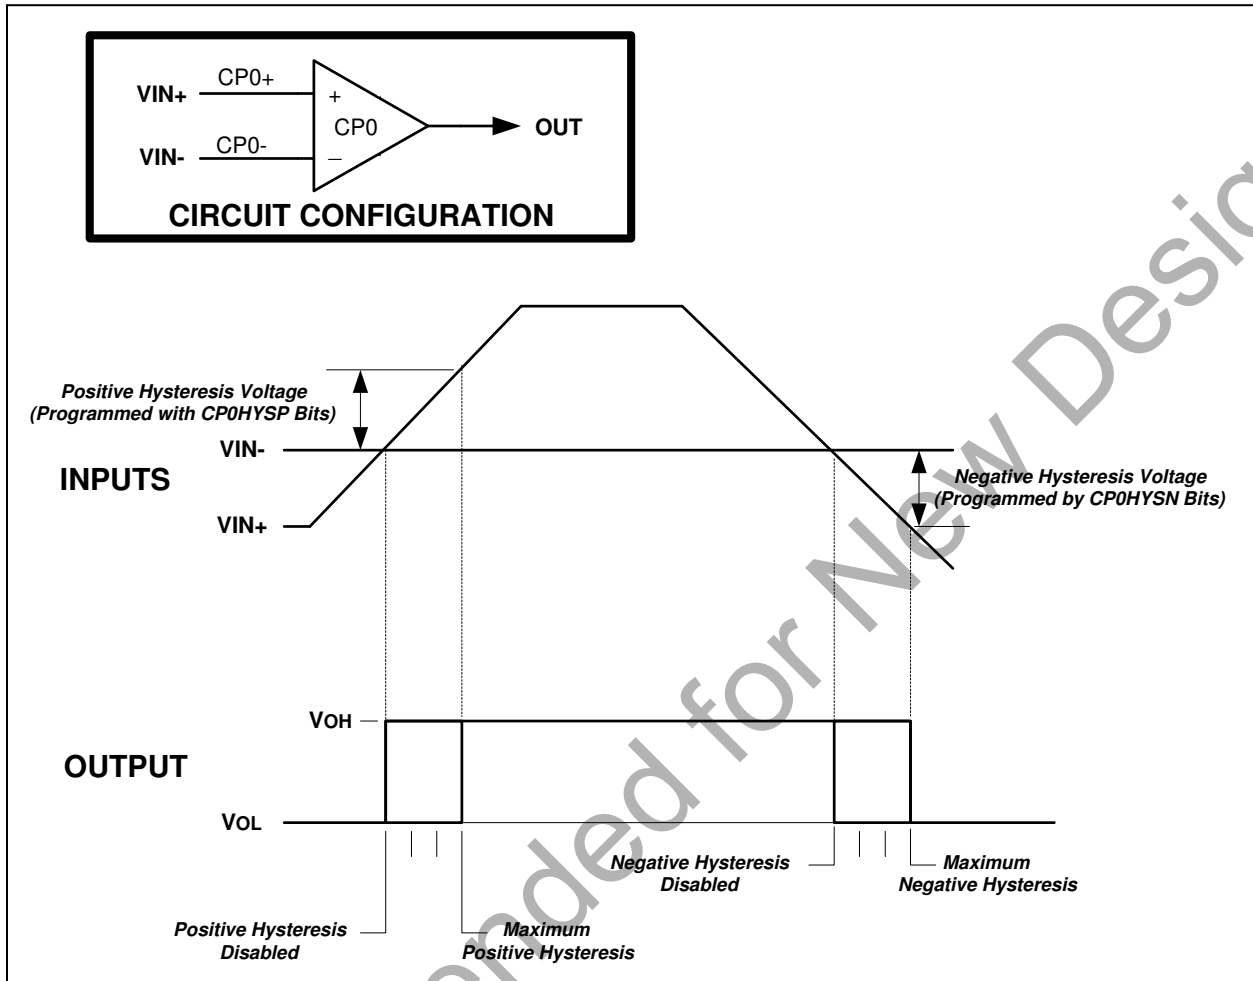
VIN+
CP0+
+
CP0
OUT
VIN-
CP0-
–
CIRCUIT CONFIGURATION

Positive Hysteresis Voltage (Programmed with CP0HYSP Bits)

VIN-
INPUTS
VIN+

Negative Hysteresis Voltage (Programmed by CP0HYSN Bits)

VOH
OUTPUT
VOL

Negative Hysteresis Disabled

Maximum Negative Hysteresis

Positive Hysteresis Disabled

Maximum Positive Hysteresis

...nded for New Desi...